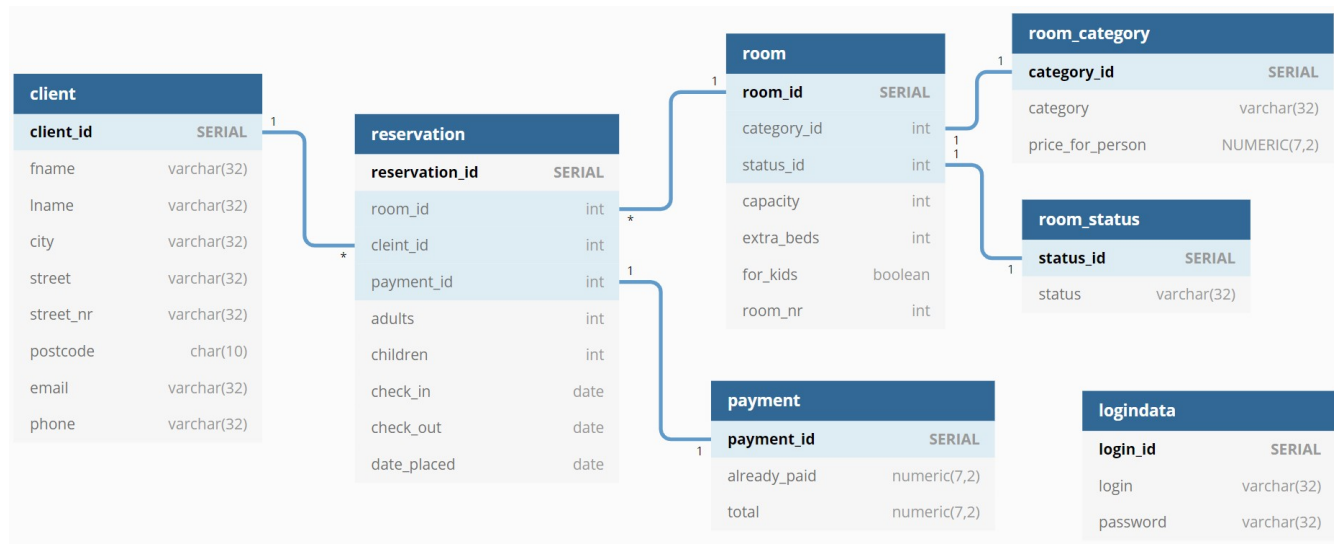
client

| client_id | SERIAL |
|---|---|
| fname | varchar(32) |
| lname | varchar(32) |
| city | varchar(32) |
| street | varchar(32) |
| street_nr | varchar(32) |
| postcode | char(10) |
| email | varchar(32) |
| phone | varchar(32) |

1

*

reservation

| reservation_id | SERIAL |
|---|---|
| room_id | int |
| cleint_id | int |
| payment_id | int |
| adults | int |
| children | int |
| check_in | date |
| check_out | date |
| date_placed | date |

*

1

1

room

| room_id | SERIAL |
|---|---|
| category_id | int |
| status_id | int |
| capacity | int |
| extra_beds | int |
| for_kids | boolean |
| room_nr | int |

1

1

1

room_category

| category_id | SERIAL |
|---|---|
| category | varchar(32) |
| price_for_person | NUMERIC(7,2) |

1

room_status

| status_id | SERIAL |
|---|---|
| status | varchar(32) |

1

payment

| payment_id | SERIAL |
|---|---|
| already_paid | numeric(7,2) |
| total | numeric(7,2) |

logindata

| login_id | SERIAL |
|---|---|
| login | varchar(32) |
| password | varchar(32) |